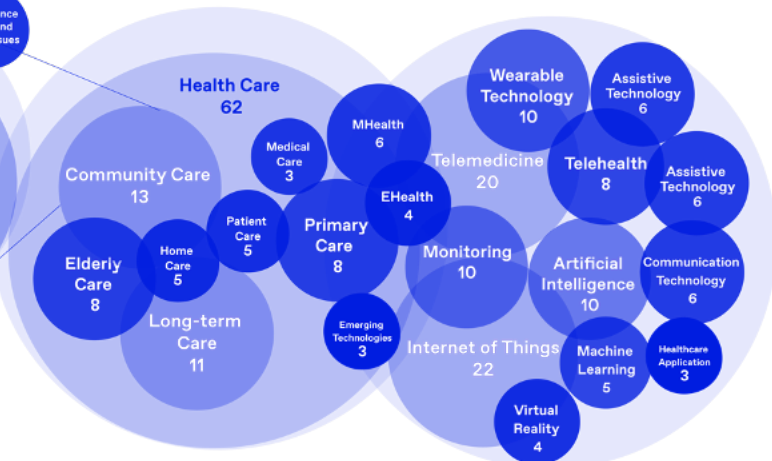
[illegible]nce
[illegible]nd
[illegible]sues

Health Care
62

Community Care
13

Elderly
Care
8

Home
Care
5

Long-term
Care
11

Medical
Care
3

Patient
Care
5

Primary
Care
8

MHealth
6

EHealth
4

Emerging
Technologies
3

Wearable
Technology
10

Assistive
Technology
6

Telemedicine
20

Telehealth
8

Assistive
Technology
6

Monitoring
10

Artificial
Intelligence
10

Communication
Technology
6

Internet of Things
22

Machine
Learning
5

Healthcare
Application
3

Virtual
Reality
4